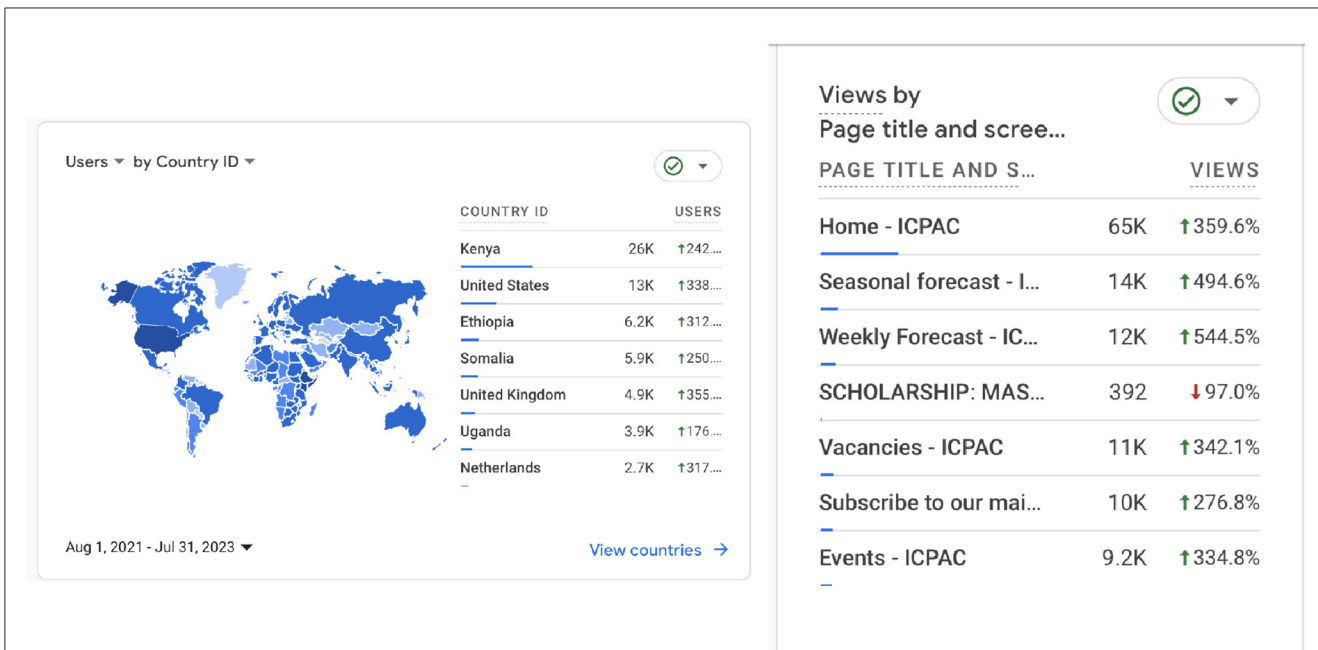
Users ▾ by Country ID ▾

| COUNTRY ID | USERS | |
|---|---|---|
| Kenya | 26K | ↑242.... |
| United States | 13K | ↑338.... |
| Ethiopia | 6.2K | ↑312.... |
| Somalia | 5.9K | ↑250.... |
| United Kingdom | 4.9K | ↑355.... |
| Uganda | 3.9K | ↑176.... |
| Netherlands | 2.7K | ↑317.... |

Aug 1, 2021 - Jul 31, 2023 ▾

View countries →

Views by Page title and scree...

| PAGE TITLE AND S... | VIEWS | |
|---|---|---|
| Home - ICPAC | 65K | ↑359.6% |
| Seasonal forecast - I... | 14K | ↑494.6% |
| Weekly Forecast - IC... | 12K | ↑544.5% |
| SCHOLARSHIP: MAS... | 392 | ↓97.0% |
| Vacancies - ICPAC | 11K | ↑342.1% |
| Subscribe to our mai... | 10K | ↑276.8% |
| Events - ICPAC | 9.2K | ↑334.8% |